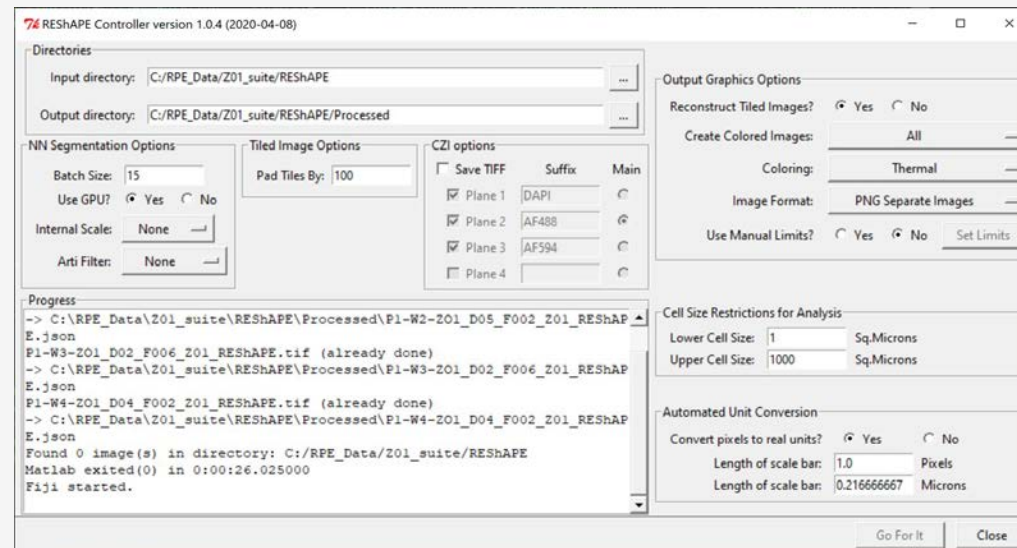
REShAPE Controller version 1.0.4 (2020-04-08)

Directories
Input directory: C:/RPE_Data/Z01_suite/REShAPE ...
Output directory: C:/RPE_Data/Z01_suite/REShAPE/Processed ...

NN Segmentation Options
Batch Size: 15
Use GPU? Yes No
Internal Scale: None
Arti Filter: None

Tiled Image Options
Pad Tiles By: 100

CZI options
Save TIFF Suffix Main
Plane 1 DAPI
Plane 2 AF488
Plane 3 AF594
Plane 4

Output Graphics Options
Reconstruct Tiled Images? Yes No
Create Colored Images: All
Coloring: Thermal
Image Format: PNG Separate Images
Use Manual Limits? Yes No Set Limits

Progress
-> C:\RPE_Data\Z01_suite\REShAPE\Processed\P1-W2-Z01_D05_F002_Z01_REShAPE.json
P1-W3-Z01_D02_F006_Z01_REShAPE.tif (already done)
-> C:\RPE_Data\Z01_suite\REShAPE\Processed\P1-W3-Z01_D02_F006_Z01_REShAPE.json
P1-W4-Z01_D04_F002_Z01_REShAPE.tif (already done)
-> C:\RPE_Data\Z01_suite\REShAPE\Processed\P1-W4-Z01_D04_F002_Z01_REShAPE.json
Found 0 image(s) in directory: C:/RPE_Data/Z01_suite/REShAPE
Matlab exited(0) in 0:00:26.025000
Fiji started.

Cell Size Restrictions for Analysis
Lower Cell Size: 1 Sq.Microns
Upper Cell Size: 1000 Sq.Microns

Automated Unit Conversion
Convert pixels to real units? Yes No
Length of scale bar: 1.0 Pixels
Length of scale bar: 0.216666667 Microns

Go For It Close